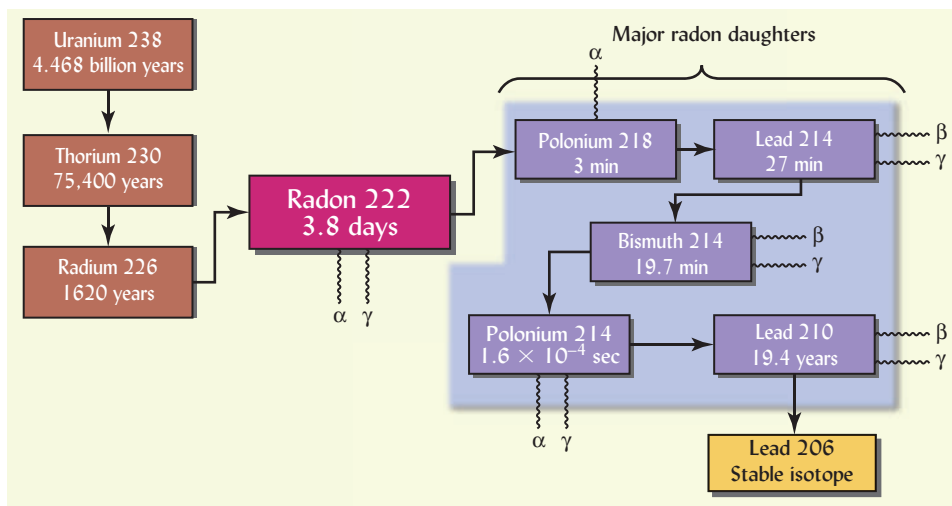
Uranium 238
4.468 billion years

Thorium 230
75,400 years

Radium 226
1620 years

Radon 222
3.8 days

α γ

Major radon daughters

α

Polonium 218
3 min

Lead 214
27 min

β
γ

Bismuth 214
19.7 min

β
γ

Polonium 214
$1.6 \times 10^{-4}$ sec

α γ

Lead 210
19.4 years

β
γ

Lead 206
Stable isotope